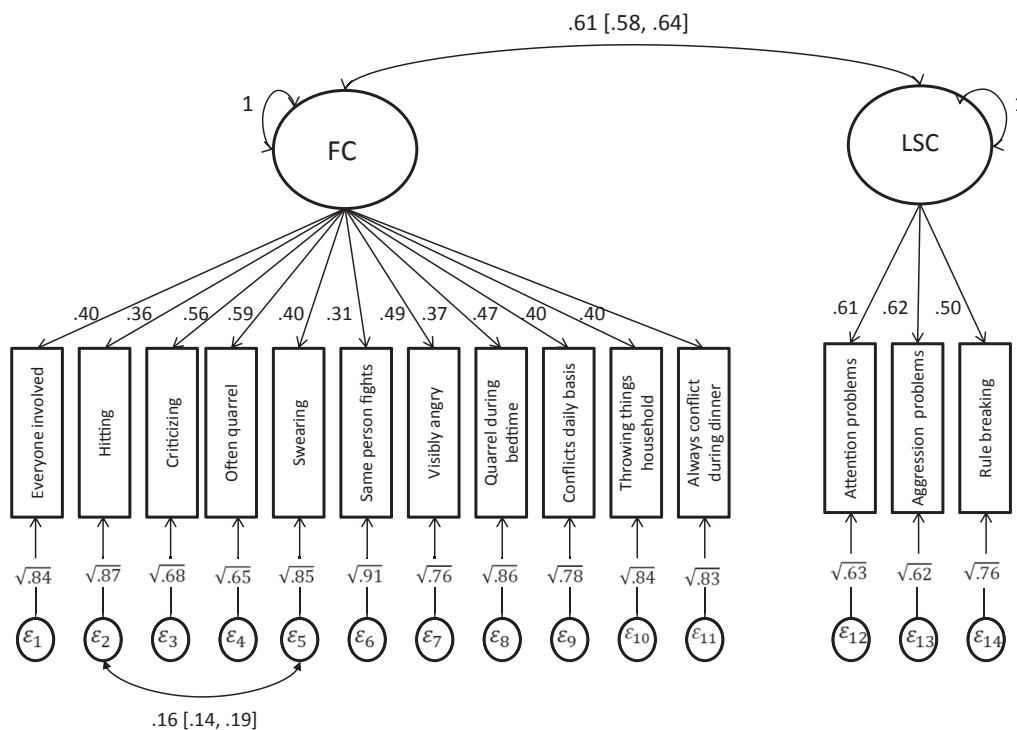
.61 [.58, .64]

1

FC

LSC

.40 .36 .56 .59 .40 .31 .49 .37 .47 .40 .40

.61 .62 .50

Everyone involved

Hitting

Criticizing

Often quarrel

Swearing

Same person fights

Visibly angry

Quarrel during bedtime

Conflicts daily basis

Throwing things household

Always conflict during dinner

Attention problems

Aggression problems

Rule breaking

$\sqrt{.84}$ $\sqrt{.87}$ $\sqrt{.68}$ $\sqrt{.65}$ $\sqrt{.85}$ $\sqrt{.91}$ $\sqrt{.76}$ $\sqrt{.86}$ $\sqrt{.78}$ $\sqrt{.84}$ $\sqrt{.83}$

$\sqrt{.63}$ $\sqrt{.62}$ $\sqrt{.76}$

$\varepsilon_1$ $\varepsilon_2$ $\varepsilon_3$ $\varepsilon_4$ $\varepsilon_5$ $\varepsilon_6$ $\varepsilon_7$ $\varepsilon_8$ $\varepsilon_9$ $\varepsilon_{10}$ $\varepsilon_{11}$

$\varepsilon_{12}$ $\varepsilon_{13}$ $\varepsilon_{14}$

.16 [.14, .19]